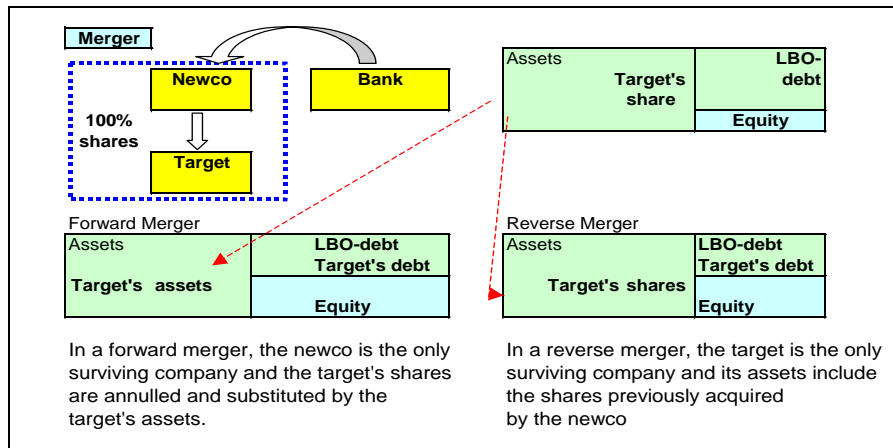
Merger

Newco

Bank

100% shares

Target

| Assets Target's share | LBO-debt |
|---|---|
| | Equity |

Forward Merger

| Assets Target's assets | LBO-debt Target's debt |
|---|---|
| | Equity |

Reverse Merger

| Assets Target's shares | LBO-debt Target's debt |
|---|---|
| | Equity |

In a forward merger, the newco is the only surviving company and the target's shares are annulled and substituted by the target's assets.

In a reverse merger, the target is the only surviving company and its assets include the shares previously acquired by the newco